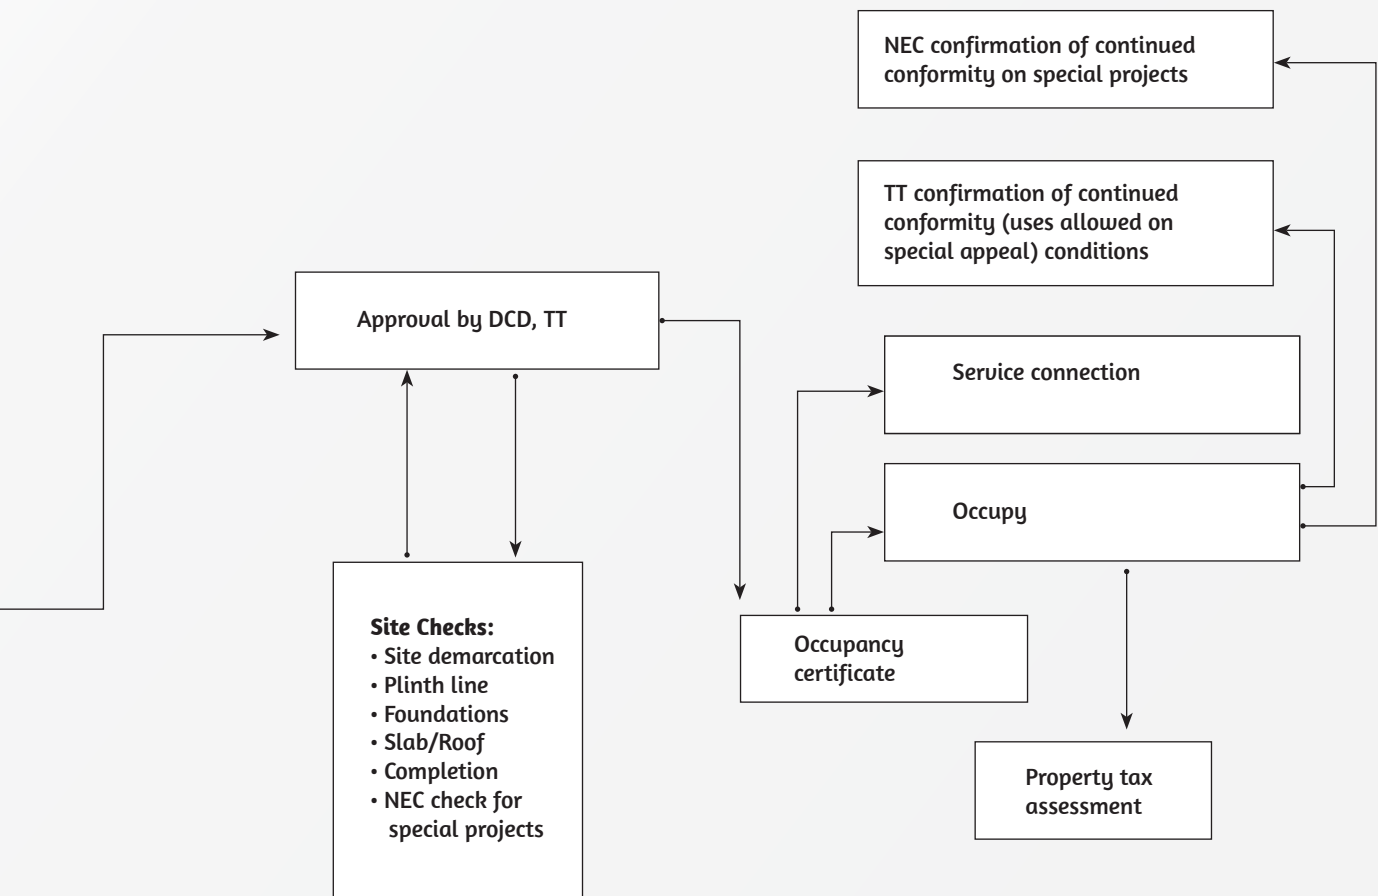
NEC confirmation of continued conformity on special projects

TT confirmation of continued conformity (uses allowed on special appeal) conditions

Approval by DCD, TT

Service connection

Occupy

Site Checks:
• Site demarcation
• Plinth line
• Foundations
• Slab/Roof
• Completion
• NEC check for special projects

Occupancy certificate

Property tax assessment